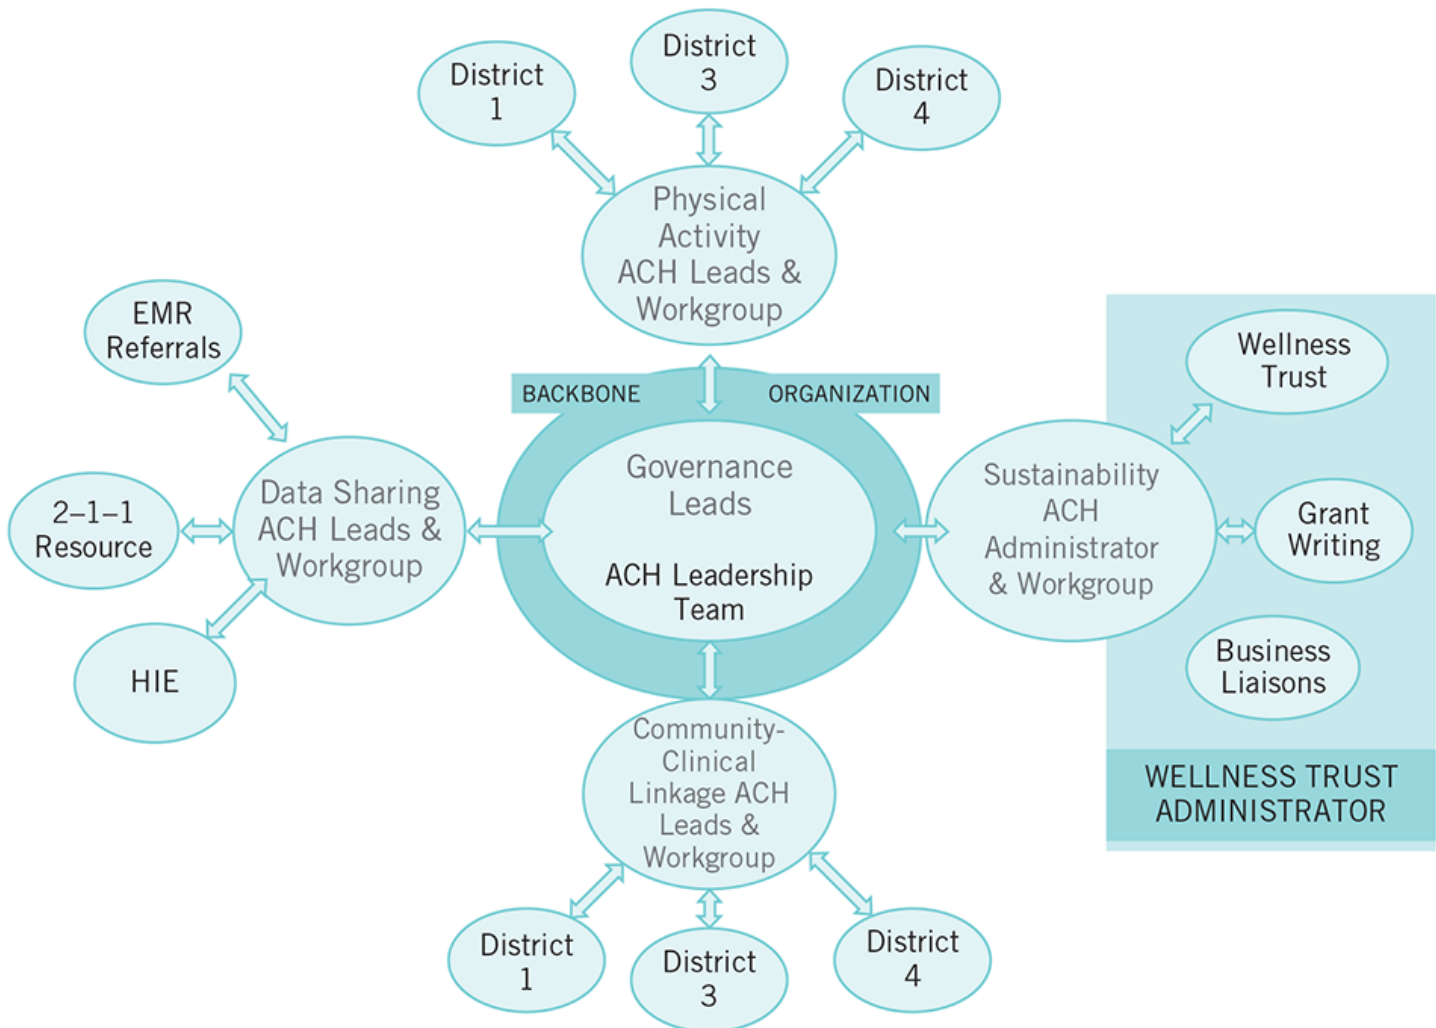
District 1

District 3

District 4

Physical Activity ACH Leads & Workgroup

EMR Referrals

2–1–1 Resource

HIE

Data Sharing ACH Leads & Workgroup

BACKBONE ORGANIZATION

Governance Leads

ACH Leadership Team

Wellness Trust

Sustainability ACH Administrator & Workgroup

Grant Writing

Business Liaisons

WELLNESS TRUST ADMINISTRATOR

Community-Clinical Linkage ACH Leads & Workgroup

District 1

District 3

District 4